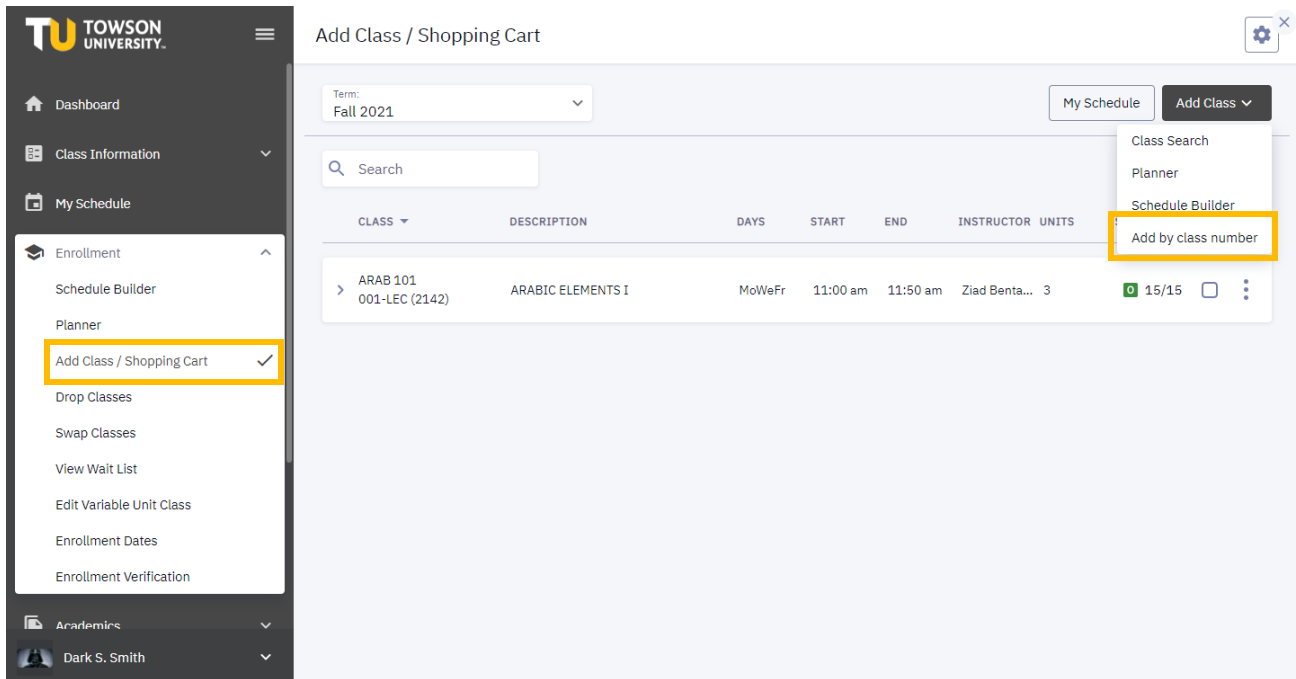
TU TOWSON UNIVERSITY.

Dashboard

Class Information

My Schedule

Enrollment

Schedule Builder

Planner

Add Class / Shopping Cart

Drop Classes

Swap Classes

View Wait List

Edit Variable Unit Class

Enrollment Dates

Enrollment Verification

Academics

Dark S. Smith

Add Class / Shopping Cart

Term:
Fall 2021

My Schedule

Add Class

Class Search

Planner

Schedule Builder

Add by class number

Search

| CLASS | DESCRIPTION | DAYS | START | END | INSTRUCTOR | UNITS | | |
|---|---|---|---|---|---|---|---|---|
| ARAB 101 001-LEC (2142) | ARABIC ELEMENTS I | MoWeFr | 11:00 am | 11:50 am | Ziad Benta... | 3 | O 15/15 | |